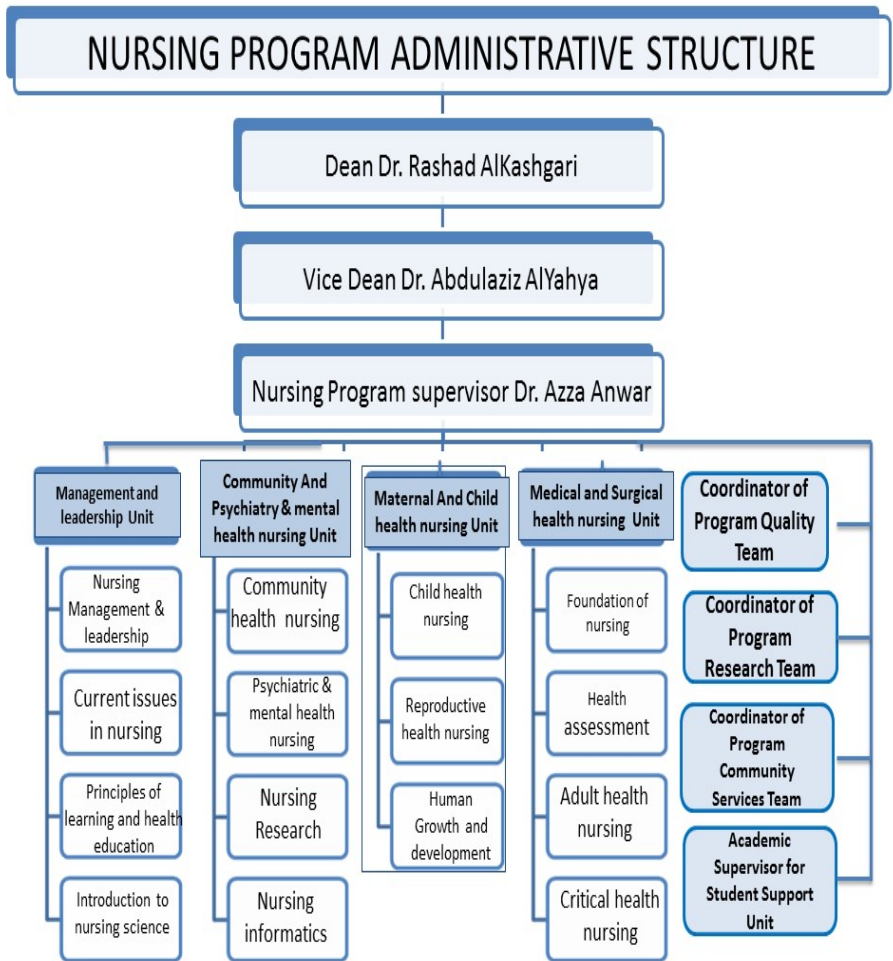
NURSING PROGRAM ADMINISTRATIVE STRUCTURE

Dean Dr. Rashad AlKashgari

Vice Dean Dr. Abdulaziz AlYahya

Nursing Program supervisor Dr. Azza Anwar

Management and leadership Unit

Nursing Management & leadership

Current issues in nursing

Principles of learning and health education

Introduction to nursing science

Community And Psychiatry & mental health nursing Unit

Community health nursing

Psychiatric & mental health nursing

Nursing Research

Nursing informatics

Maternal And Child health nursing Unit

Child health nursing

Reproductive health nursing

Human Growth and development

Medical and Surgical health nursing Unit

Foundation of nursing

Health assessment

Adult health nursing

Critical health nursing

Coordinator of Program Quality Team

Coordinator of Program Research Team

Coordinator of Program Community Services Team

Academic Supervisor for Student Support Unit